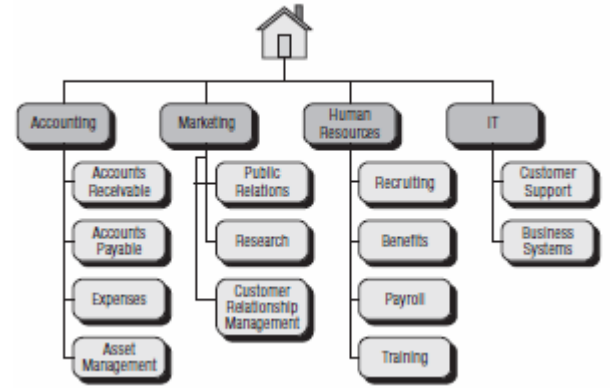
Accounting
Accounts Receivable
Accounts Payable
Expenses
Asset Management

Marketing
Public Relations
Research
Customer Relationship Management

Human Resources
Recruiting
Benefits
Payroll
Training

IT
Customer Support
Business Systems